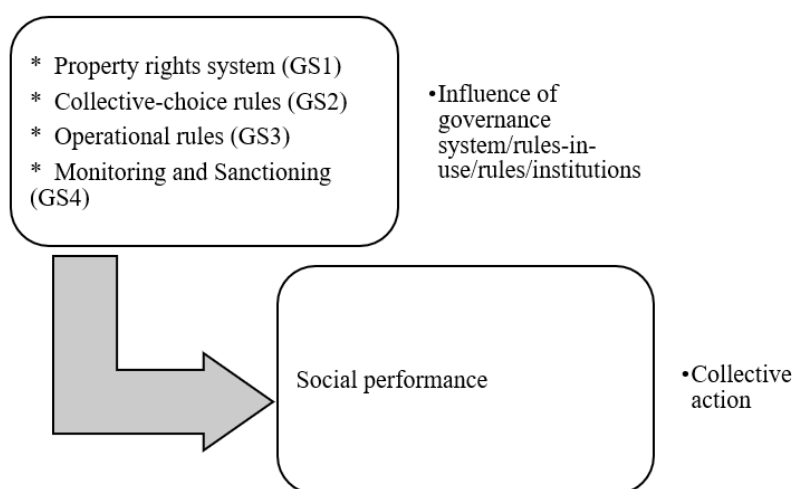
* Property rights system (GS1)
* Collective-choice rules (GS2)
* Operational rules (GS3)
* Monitoring and Sanctioning (GS4)

•Influence of governance system/rules-in-use/rules/institutions

Social performance

•Collective action